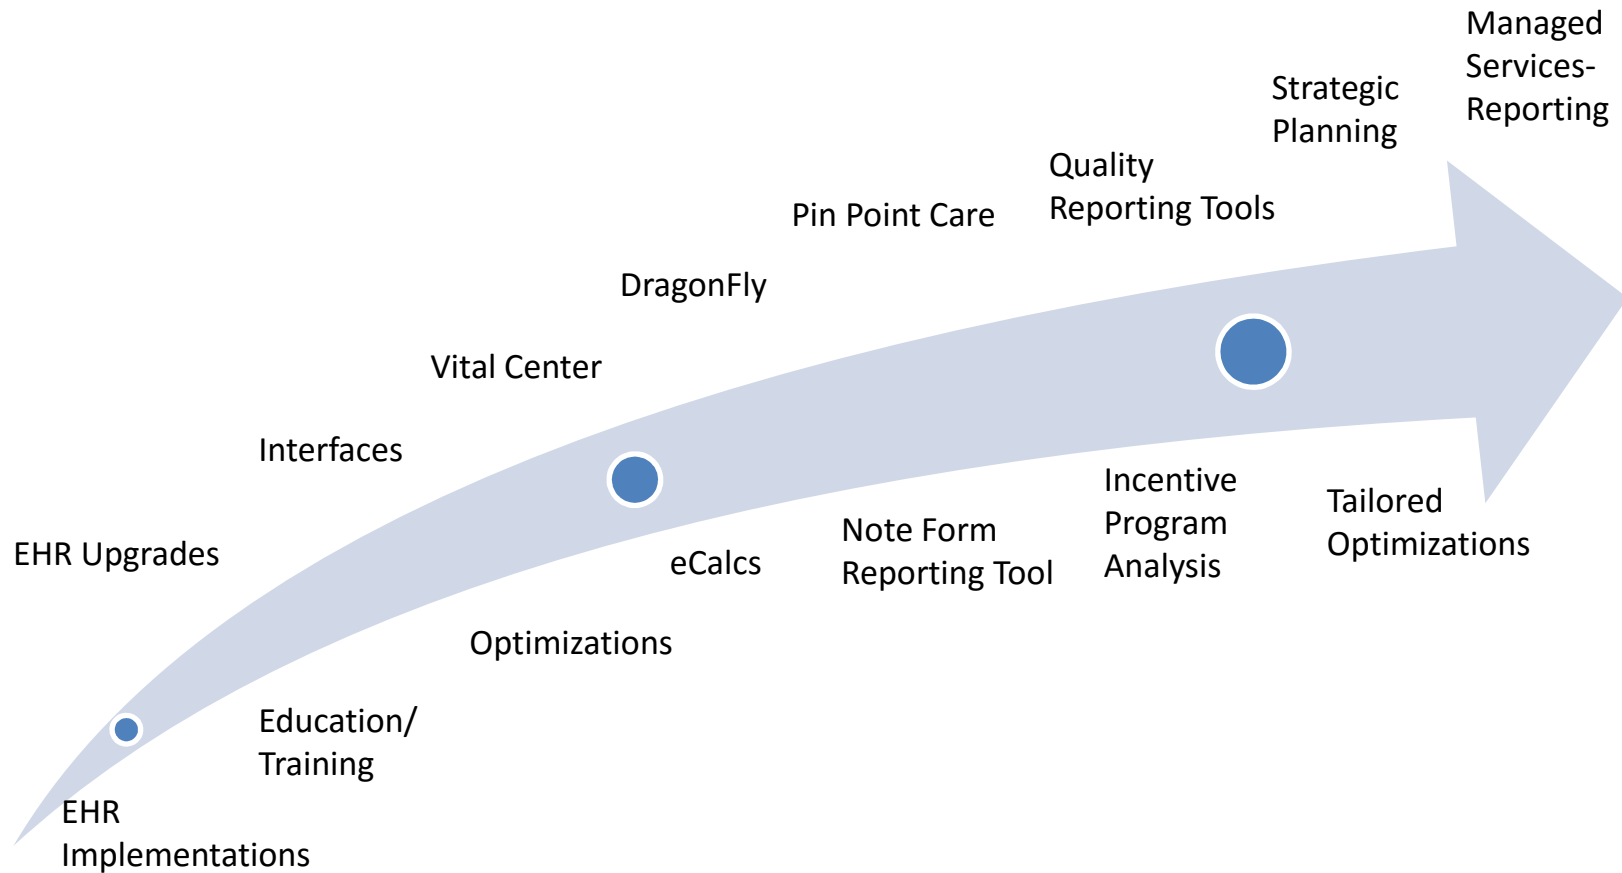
EHR Implementations

EHR Upgrades

Education/ Training

Interfaces

Optimizations

Vital Center

eCalcs

DragonFly

Note Form Reporting Tool

Pin Point Care

Incentive Program Analysis

Quality Reporting Tools

Strategic Planning

Tailored Optimizations

Managed Services- Reporting